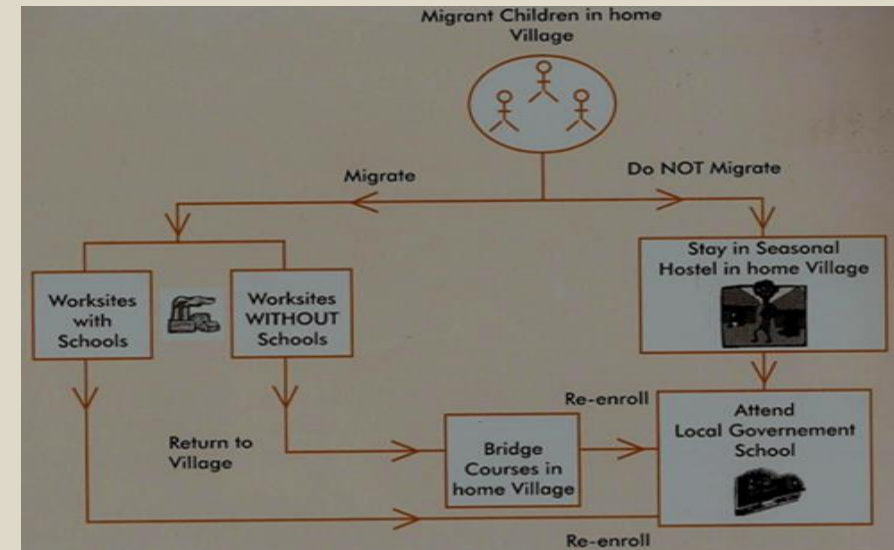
Migrant Children in home Village

Migrate

Do NOT Migrate

Worksites with Schools

Worksites WITHOUT Schools

Stay in Seasonal Hostel in home Village

Re-enroll

Return to Village

Bridge Courses in home Village

Attend Local Governement School

Re-enroll